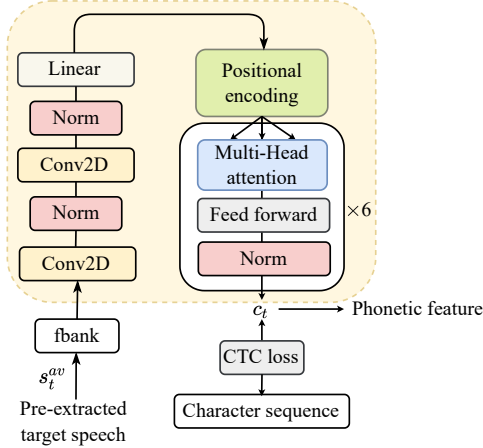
Linear

Norm

Conv2D

Norm

Conv2D

Positional encoding

Multi-Head attention

Feed forward

Norm

$\times 6$

$c_t$

Phonetic feature

fbank

$s_t^{av}$

Pre-extracted target speech

CTC loss

Character sequence